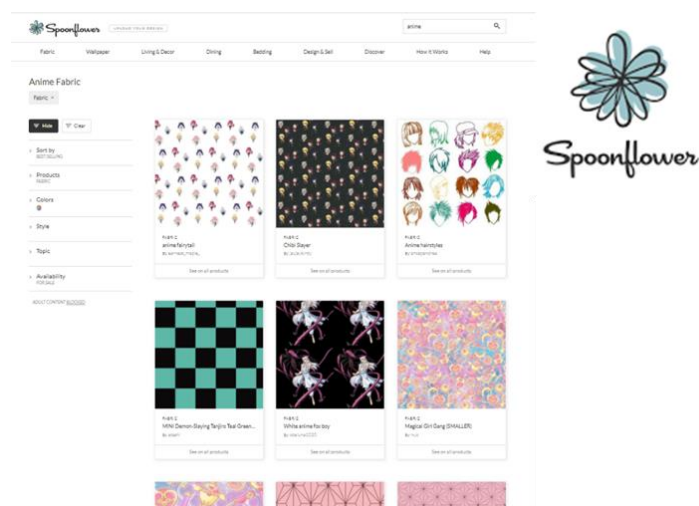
Spoonflower UNIQUE YOUR DESIGN

anime

Fabric Wallpaper Living & Decor Dining Bedding Design & Sell Discover How it Works Help

Anime Fabric

Fabric ×

Hide Clear

Sort by
BEST SELLING

Products
FABRIC

Colors

Style

Topic

Availability
FOR SALE

ABOUT CONTENT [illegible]

FABRIC
anime fairytail
By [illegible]
See on all products

FABRIC
Chibi Slayer
By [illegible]
See on all products

FABRIC
Anime hairstyles
By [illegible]
See on all products

FABRIC
MINI Demon-Slaying Tanjiro Teal Green...
By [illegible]
See on all products

FABRIC
White anime for boy
By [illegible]
See on all products

FABRIC
Magical Girl Gang (SMALLER)
By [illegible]
See on all products

Spoonflower